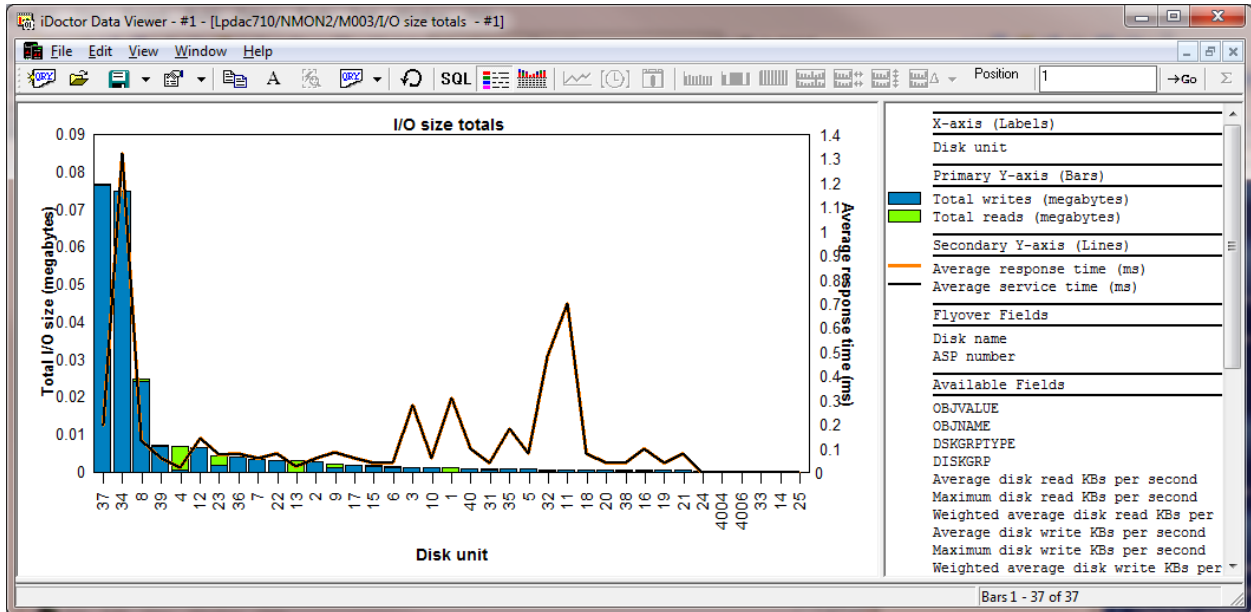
iDoctor Data Viewer - #1 - [Lpdac710/NMON2/M003/I/O size totals - #1]

File Edit View Window Help

SQL Position 1 →Go Σ

I/O size totals

Total I/O size (megabytes)

0.09
0.08
0.07
0.06
0.05
0.04
0.03
0.02
0.01
0

Average response time (ms)

1.4
1.3
1.2
1.1
1
0.9
0.8
0.7
0.6
0.5
0.4
0.3
0.2
0.1
0

37 34 8 39 4 12 23 36 7 22 13 2 9 17 15 6 3 10 1 40 31 35 5 32 11 18 20 38 16 19 21 24 4004 4006 33 14 25

Disk unit

X-axis (Labels)
Disk unit
Primary Y-axis (Bars)
Total writes (megabytes)
Total reads (megabytes)
Secondary Y-axis (Lines)
Average response time (ms)
Average service time (ms)
Flyover Fields
Disk name
ASP number
Available Fields
OBJVALUE
OBJNAME
DSKGRPTYPE
DISKGRP
Average disk read KBs per second
Maximum disk read KBs per second
Weighted average disk read KBs per
Average disk write KBs per second
Maximum disk write KBs per second
Weighted average disk write KBs per

Bars 1 - 37 of 37